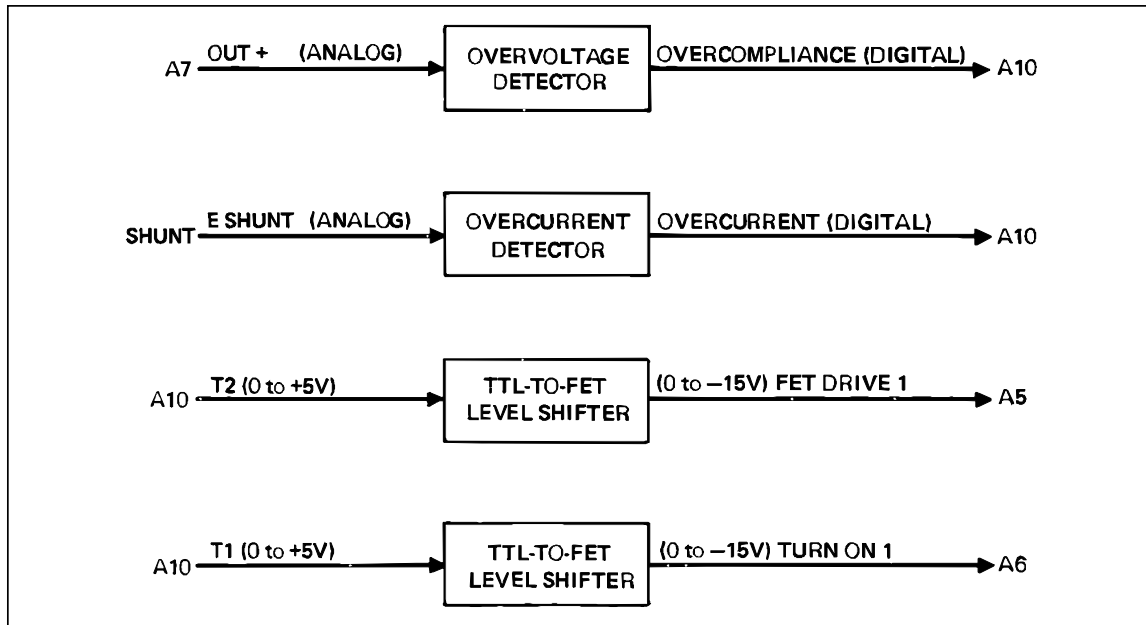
A7 OUT + (ANALOG)

OVERVOLTAGE DETECTOR

OVERCOMPLIANCE (DIGITAL) A10

SHUNT E SHUNT (ANALOG)

OVERCURRENT DETECTOR

OVERCURRENT (DIGITAL) A10

A10 T2 (0 to +5V)

TTL-TO-FET LEVEL SHIFTER

(0 to −15V) FET DRIVE 1 A5

A10 T1 (0 to +5V)

TTL-TO-FET LEVEL SHIFTER

(0 to −15V) TURN ON 1 A6